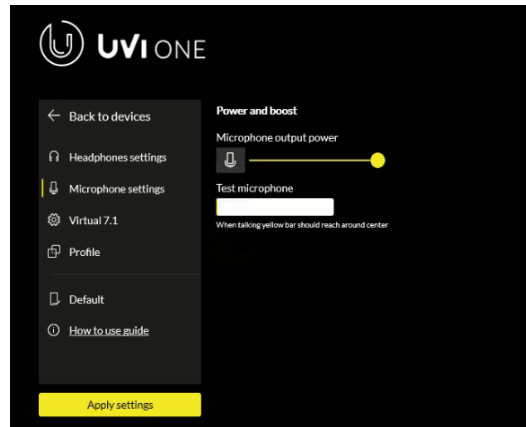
UVI ONE

← Back to devices

Headphones settings

Microphone settings

Virtual 7.1

Profile

Default

How to use guide

Apply settings

Power and boost

Microphone output power

Test microphone

When talking yellow bar should reach around center